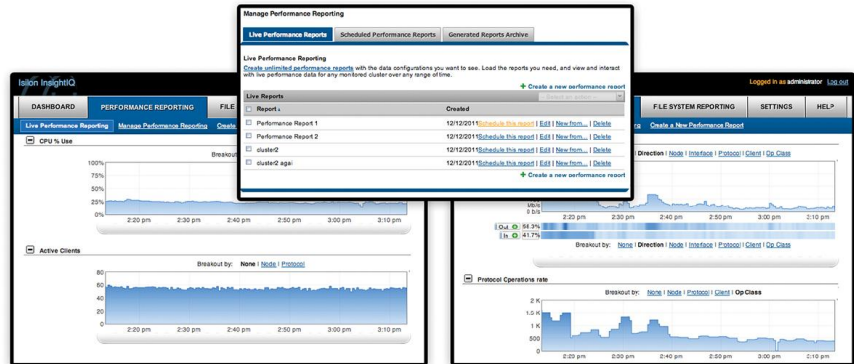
Manage Performance Reporting

Live Performance Reports | Scheduled Performance Reports | Generated Reports Archive

Live Performance Reporting

Create unlimited performance reports with the data configurations you want to see. Load the reports you need, and view and interact with live performance data for any monitored cluster over any range of time.

+ Create a new performance report

Live Reports

| | Report | Created |
|---|---|---|
| | Performance Report 1 | 12/12/2011 Schedule this report \| Edit \| New from... \| Delete |
| | Performance Report 2 | 12/12/2011 Schedule this report \| Edit \| New from... \| Delete |
| | cluster2 | 12/12/2011 Schedule this report \| Edit \| New from... \| Delete |
| | cluster2 agai | 12/12/2011 Schedule this report \| Edit \| New from... \| Delete |

+ Create a new performance report

Isilon InsightIQ

Logged in as administrator Log out

DASHBOARD | PERFORMANCE REPORTING | FILE | FILE SYSTEM REPORTING | SETTINGS | HELP

Live Performance Reporting | Manage Performance Reporting | Create | Create a New Performance Report

CPU % Use

Breakout

100%
75%
50%
25%
0%

2:20 pm 2:30 pm 2:40 pm 2:50 pm 3:00 pm 3:10 pm

Active Clients

Breakout by: None | Node | Protocol

80
60
40
20
0

2:20 pm 2:30 pm 2:40 pm 2:50 pm 3:00 pm 3:10 pm

| Direction | Node | Interface | Protocol | Client | Op Class

0b/s
0 b/s

2:20 pm 2:30 pm 2:40 pm 2:50 pm 3:00 pm 3:10 pm

Out 54.3%
In 41.7%

Breakout by: None | Direction | Node | Interface | Protocol | Client | Op Class

Protocol Operations rate

Breakout by: None | Node | Protocol | Client | Op Class

2 K
1.5 K
1 K
500
0

2:20 pm 2:30 pm 2:40 pm 2:50 pm 3:00 pm 3:10 pm